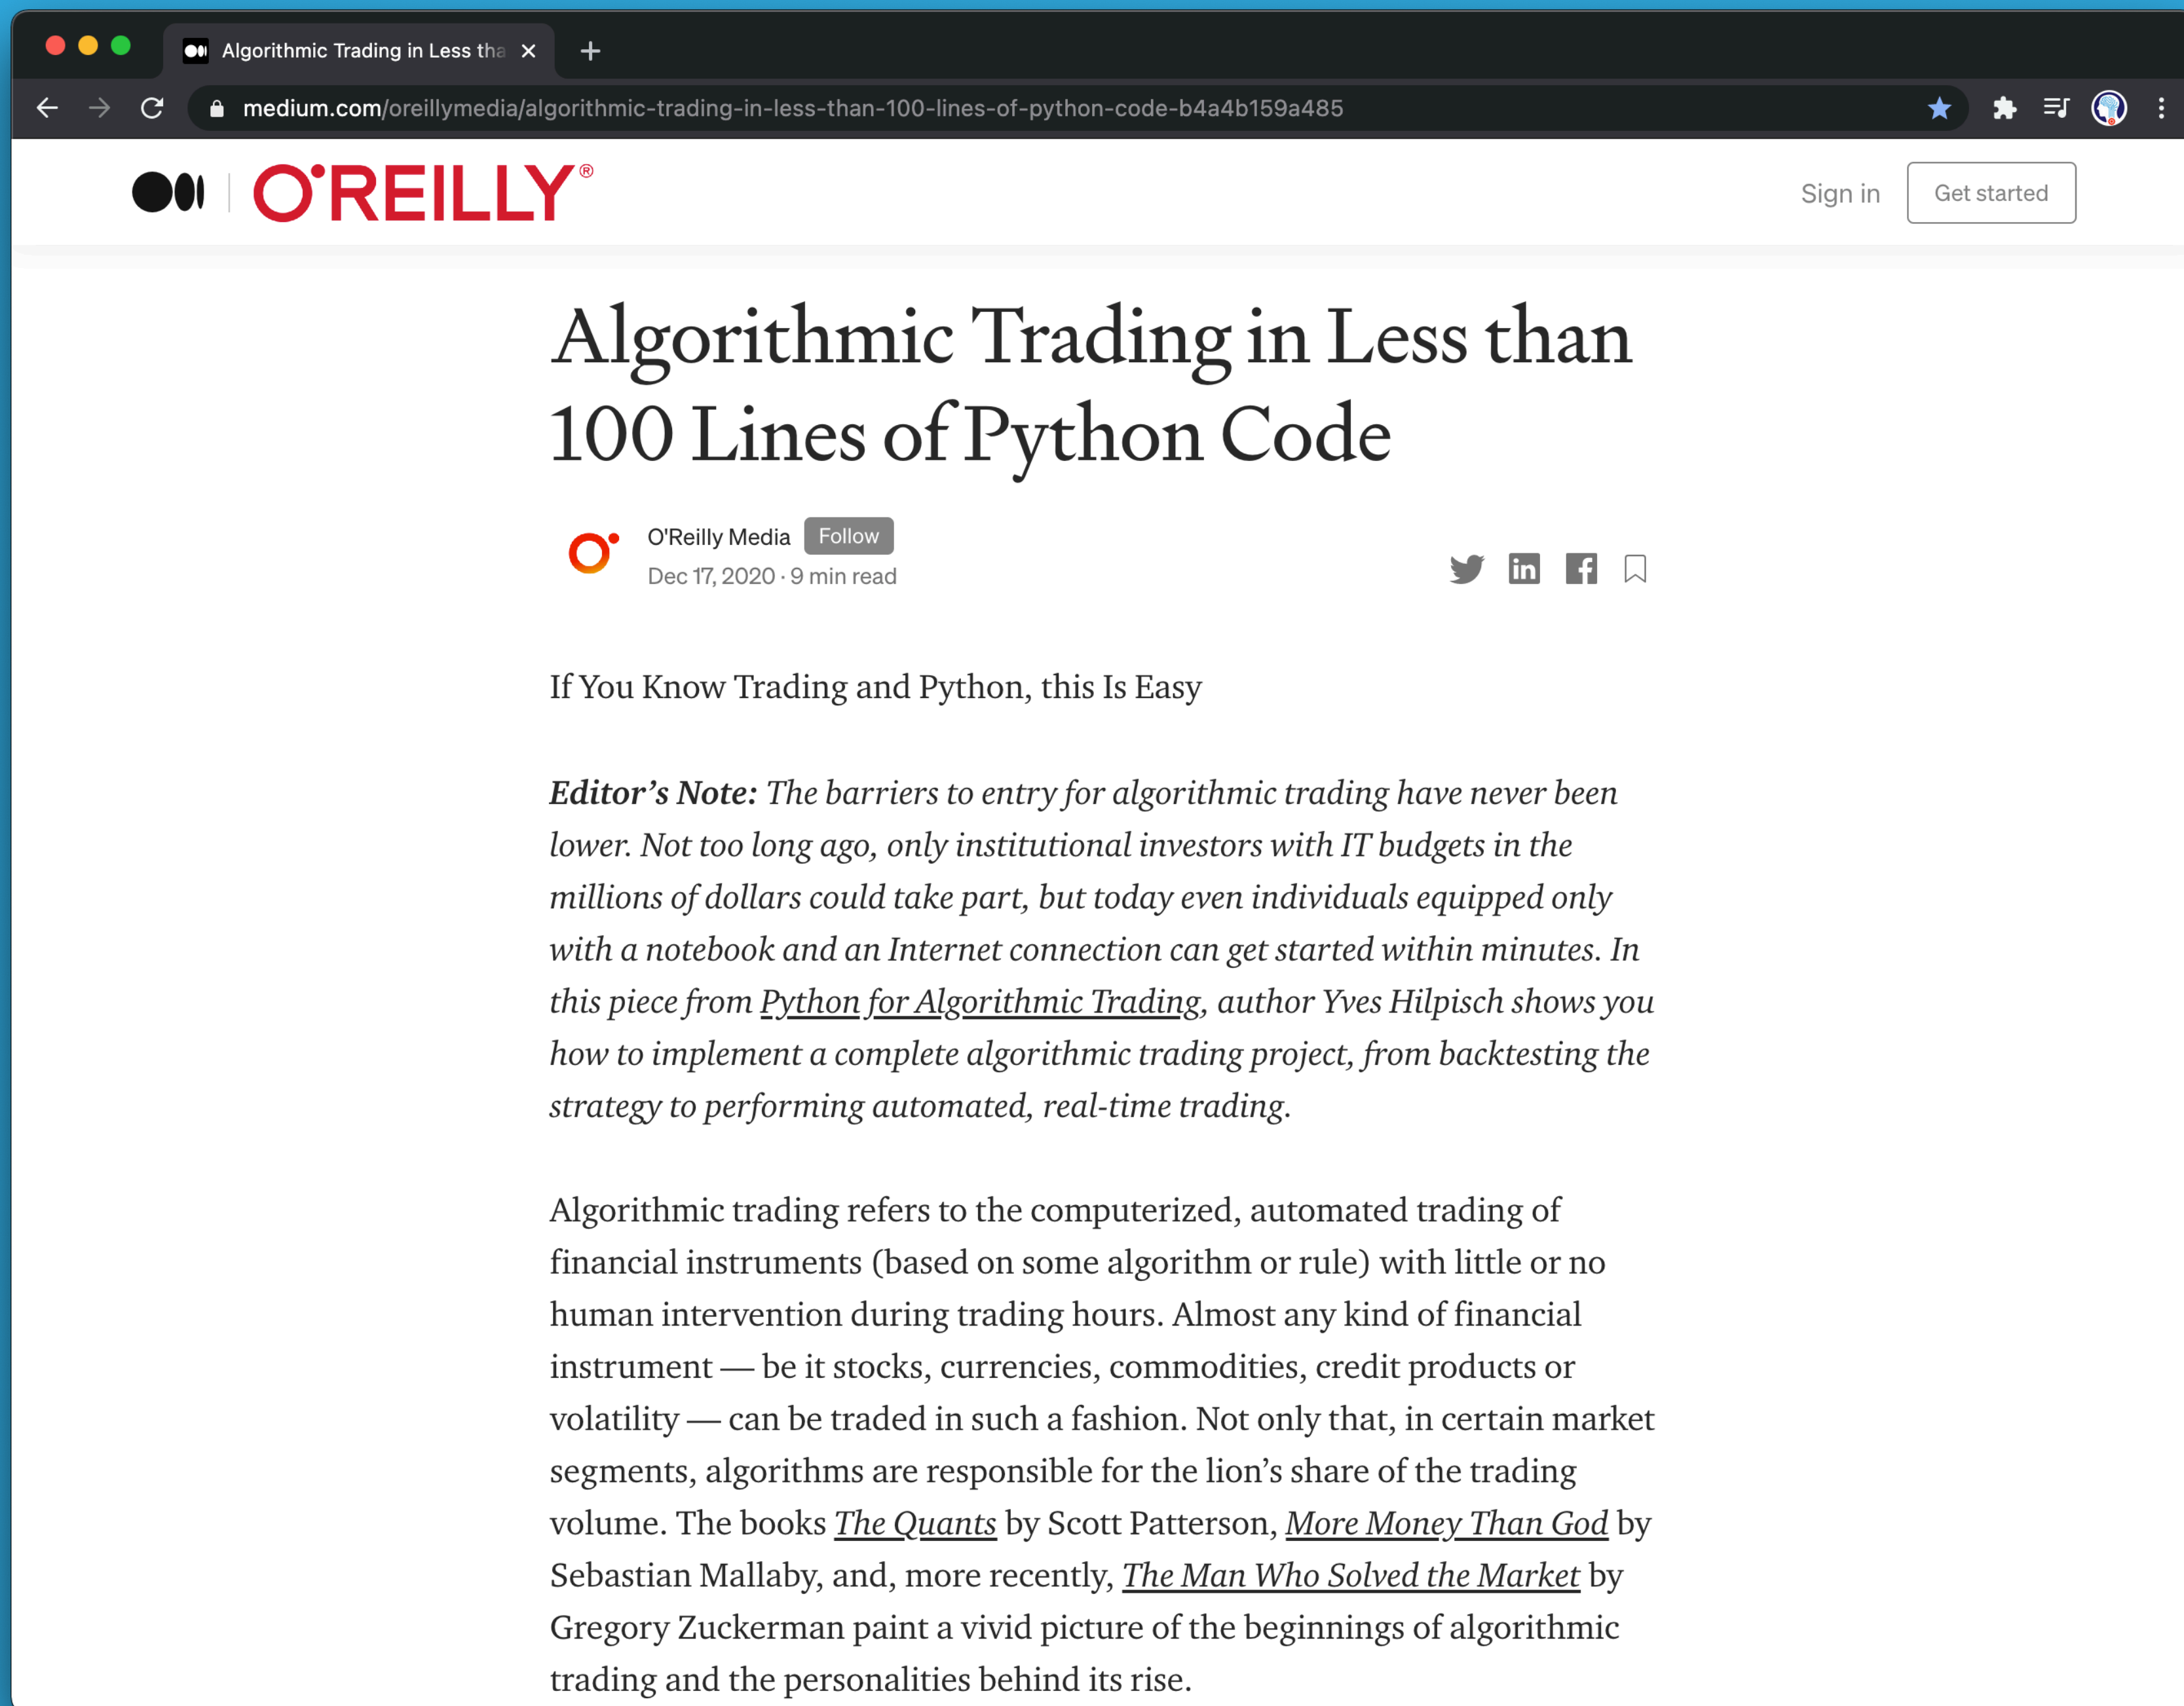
Algorithmic Trading in Less tha ×

medium.com/oreillymedia/algorithmic-trading-in-less-than-100-lines-of-python-code-b4a4b159a485

O'REILLY®

Sign in

Get started

Algorithmic Trading in Less than 100 Lines of Python Code

O'Reilly Media Follow

Dec 17, 2020 · 9 min read

If You Know Trading and Python, this Is Easy

*Editor's Note:* *The barriers to entry for algorithmic trading have never been lower. Not too long ago, only institutional investors with IT budgets in the millions of dollars could take part, but today even individuals equipped only with a notebook and an Internet connection can get started within minutes. In this piece from Python for Algorithmic Trading, author Yves Hilpisch shows you how to implement a complete algorithmic trading project, from backtesting the strategy to performing automated, real-time trading.*

Algorithmic trading refers to the computerized, automated trading of financial instruments (based on some algorithm or rule) with little or no human intervention during trading hours. Almost any kind of financial instrument — be it stocks, currencies, commodities, credit products or volatility — can be traded in such a fashion. Not only that, in certain market segments, algorithms are responsible for the lion's share of the trading volume. The books *The Quants* by Scott Patterson, *More Money Than God* by Sebastian Mallaby, and, more recently, *The Man Who Solved the Market* by Gregory Zuckerman paint a vivid picture of the beginnings of algorithmic trading and the personalities behind its rise.